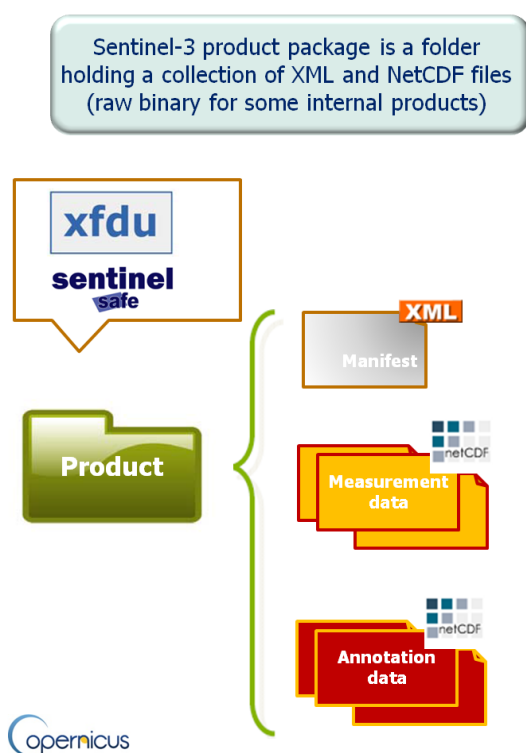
Sentinel-3 product package is a folder holding a collection of XML and NetCDF files (raw binary for some internal products)

xfdu

sentinel safe

Product

XML

Manifest

netCDF

Measurement data

netCDF

Annotation data

opernicus